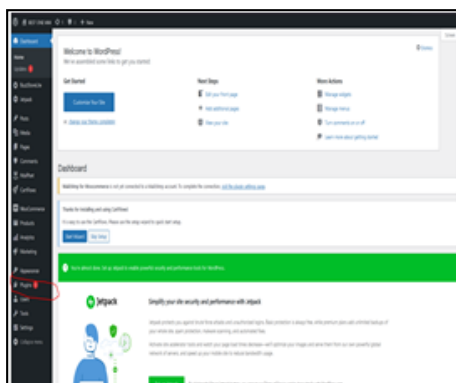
Dashboard

Welcome to WordPress!

We've assembled some links to get you started:

Get Started

Customize Your Site

Next Steps

More Actions

Dashboard

Jetpack

Simplify your site security and performance with Jetpack

Plugins

Users

Tools

Settings

Appearance

Posts

Media

Pages

Comments

WooCommerce

Products

Analytics

Marketing

Home

Updates

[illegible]